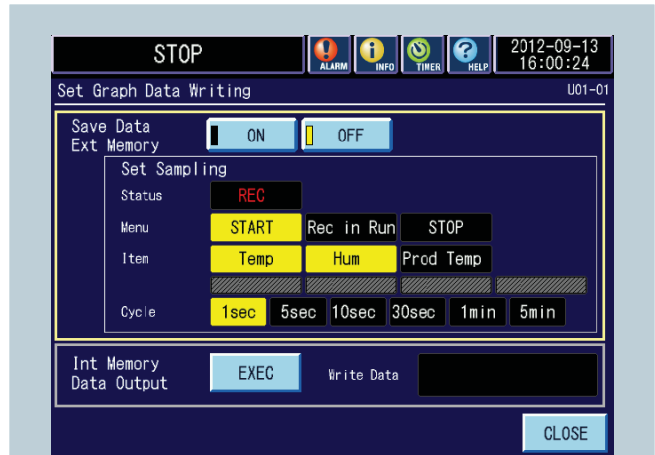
STOP

ALARM INFO TIMER HELP

2012-09-13
16:00:24

Set Graph Data Writing

U01-01

Save Data
Ext Memory

ON

OFF

Set Sampling

Status

REC

Menu

START

Rec in Run

STOP

Item

Temp

Hum

Prod Temp

Cycle

1sec

5sec

10sec

30sec

1min

5min

Int Memory
Data Output

EXEC

Write Data

CLOSE